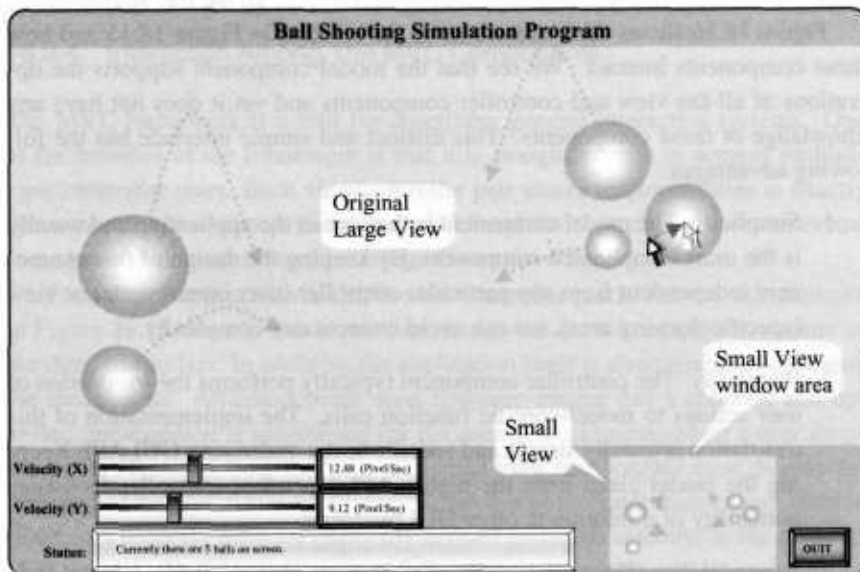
Ball Shooting Simulation Program

Original Large View

Small View window area

Small View

Velocity (X)

12.88 (Pixel/Sec)

Velocity (Y)

9.12 (Pixel/Sec)

Status:

Currently there are 5 balls on screen.

QUIT